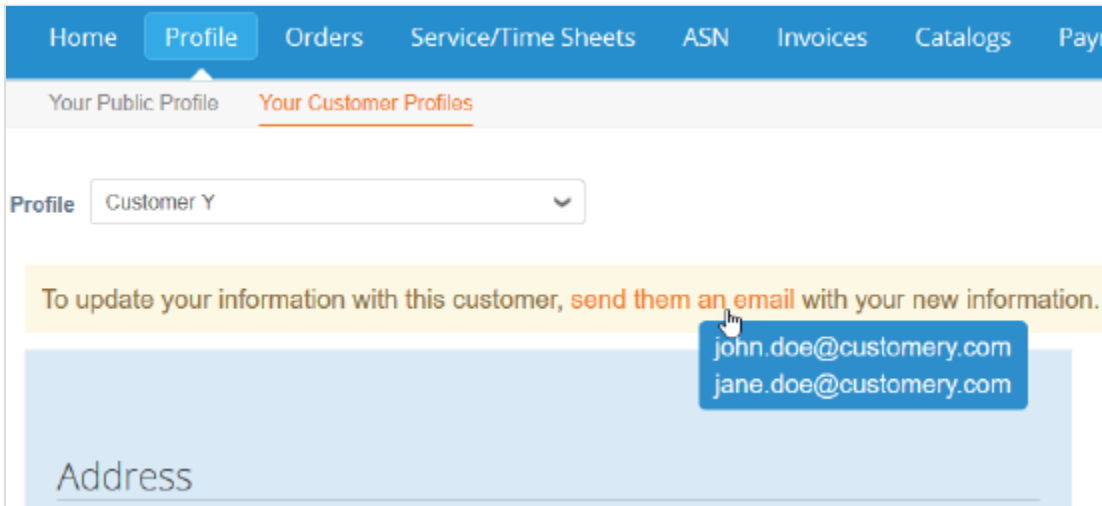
Home Profile Orders Service/Time Sheets ASN Invoices Catalogs Pay

Your Public Profile Your Customer Profiles

Profile Customer Y

To update your information with this customer, send them an email with your new information.

john.doe@customery.com
jane.doe@customery.com

Address